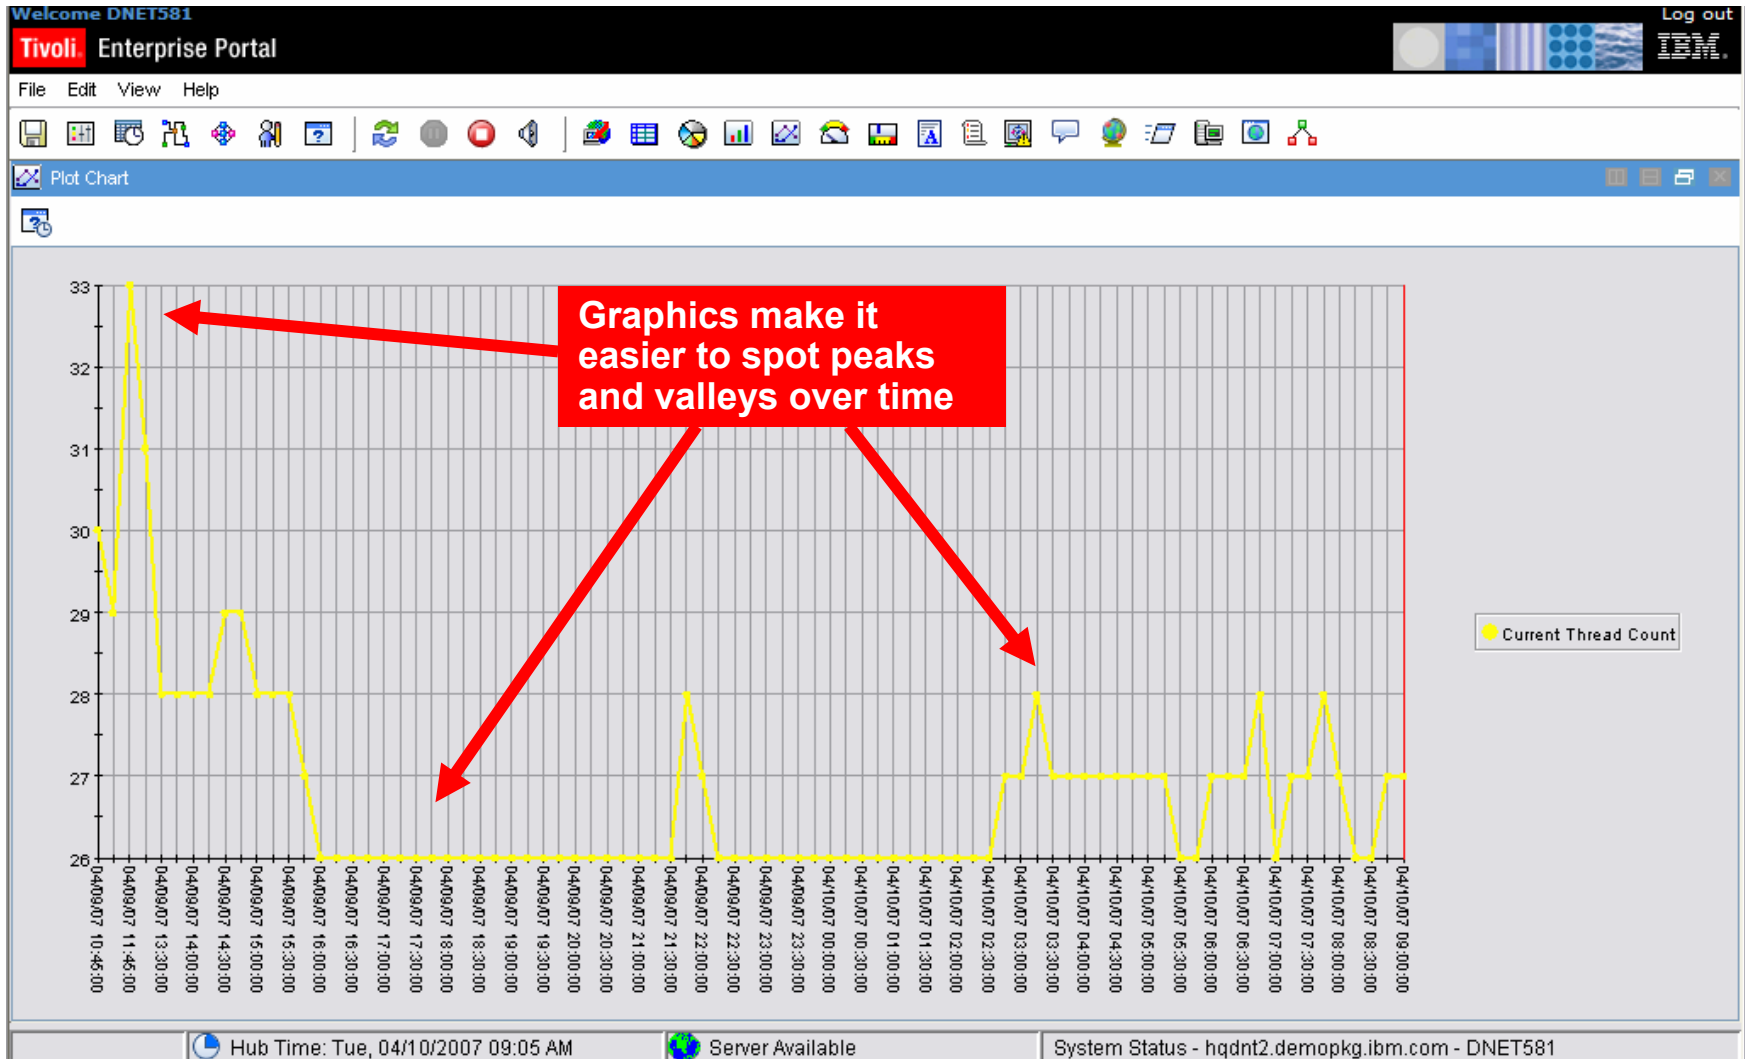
Welcome DNET581
Log out
Tivoli. Enterprise Portal
IBM.

File Edit View Help

Plot Chart

33
32
31
30
29
28
27
26

Graphics make it easier to spot peaks and valleys over time

Current Thread Count

04/09/07 10:46:00
04/09/07 11:46:00
04/09/07 13:30:00
04/09/07 14:00:00
04/09/07 14:30:00
04/09/07 15:00:00
04/09/07 15:30:00
04/09/07 16:00:00
04/09/07 16:30:00
04/09/07 17:00:00
04/09/07 17:30:00
04/09/07 18:00:00
04/09/07 18:30:00
04/09/07 19:00:00
04/09/07 19:30:00
04/09/07 20:00:00
04/09/07 20:30:00
04/09/07 21:00:00
04/09/07 21:30:00
04/09/07 22:00:00
04/09/07 22:30:00
04/09/07 23:00:00
04/09/07 23:30:00
04/10/07 00:00:00
04/10/07 00:30:00
04/10/07 01:00:00
04/10/07 01:30:00
04/10/07 02:00:00
04/10/07 02:30:00
04/10/07 03:00:00
04/10/07 03:30:00
04/10/07 04:00:00
04/10/07 04:30:00
04/10/07 05:00:00
04/10/07 05:30:00
04/10/07 06:00:00
04/10/07 06:30:00
04/10/07 07:00:00
04/10/07 07:30:00
04/10/07 08:00:00
04/10/07 08:30:00
04/10/07 09:00:00

Hub Time: Tue, 04/10/2007 09:05 AM
Server Available
System Status - hqdnt2.demopkg.ibm.com - DNET581